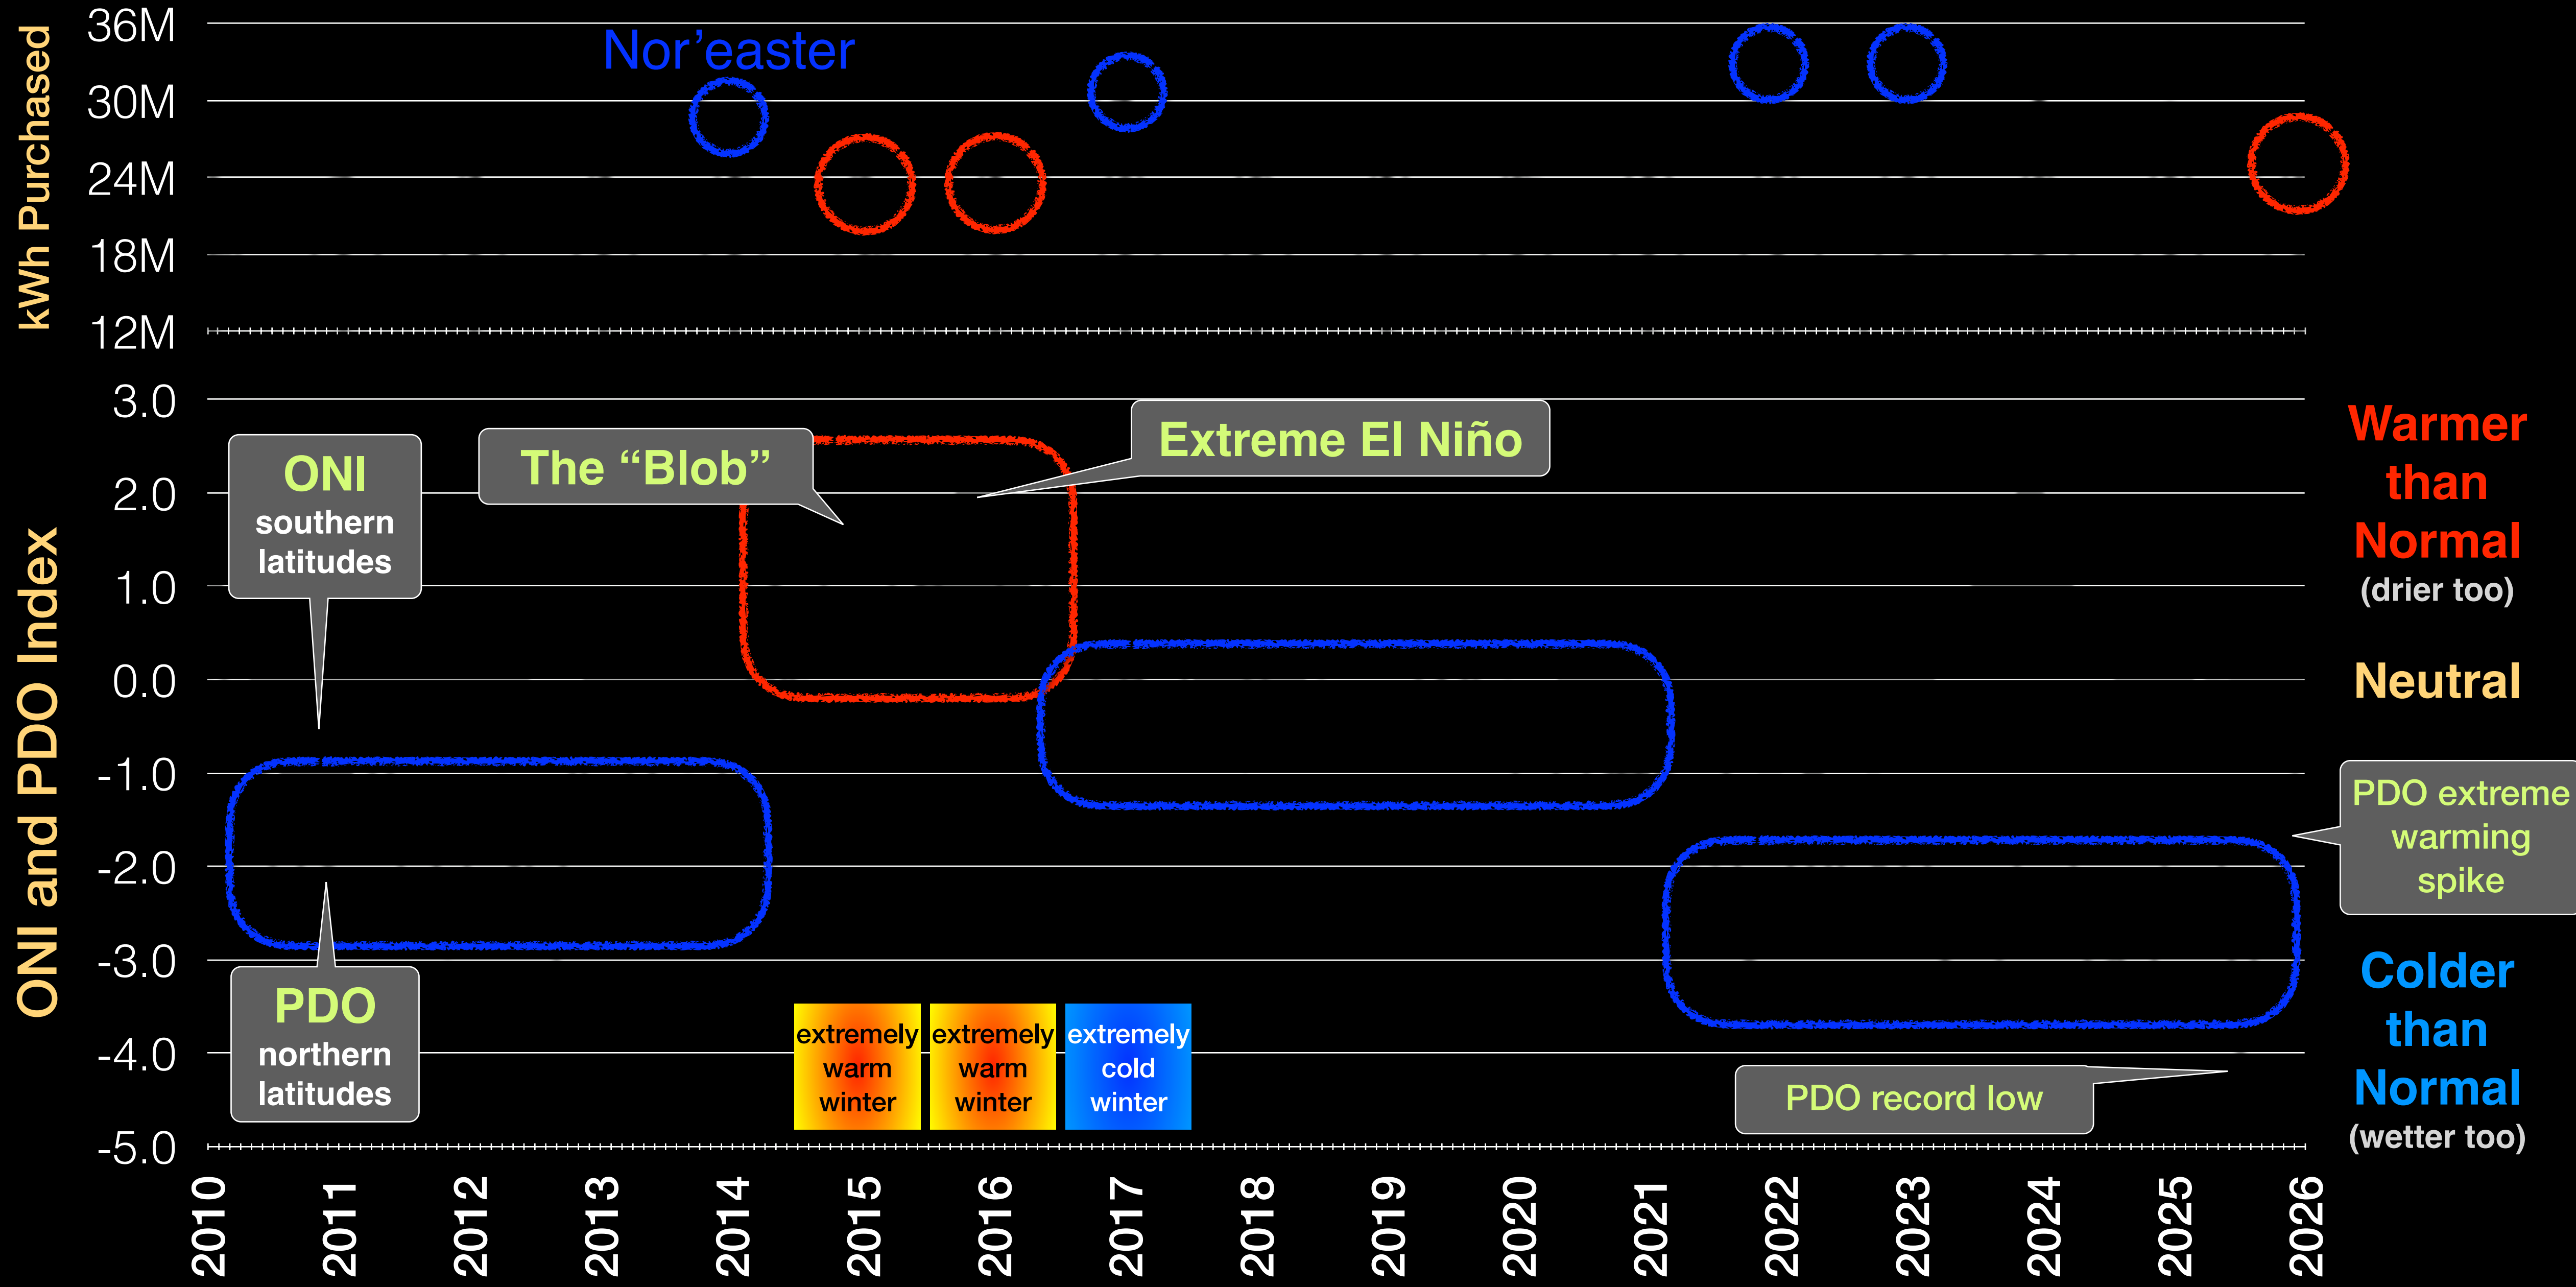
kWh Purchased

36M
30M
24M
18M
12M

Nor’easter

ONI and PDO Index

3.0
2.0
1.0
0.0
-1.0
-2.0
-3.0
-4.0
-5.0

ONI
southern latitudes

The “Blob”

Extreme El Niño

Warmer than Normal
(drier too)

Neutral

PDO extreme warming spike

Colder than Normal
(wetter too)

PDO
northern latitudes

extremely warm winter

extremely warm winter

extremely cold winter

PDO record low

2010
2011
2012
2013
2014
2015
2016
2017
2018
2019
2020
2021
2022
2023
2024
2025
2026